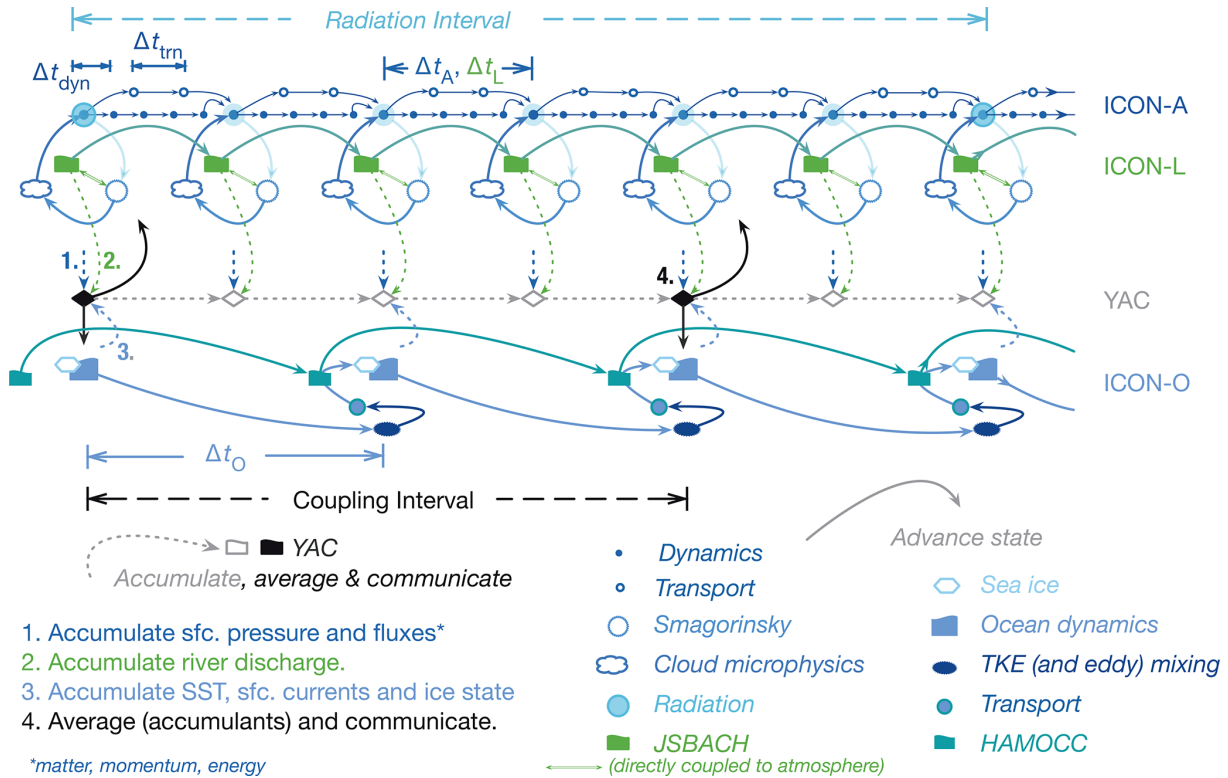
Radiation Interval

$\Delta t_{\mathrm{dyn}}$ $\Delta t_{\mathrm{trn}}$ $\Delta t_{\mathrm{A}}$, $\Delta t_{\mathrm{L}}$

ICON-A

ICON-L

1. 2.

4.

YAC

3.

ICON-O

$\Delta t_{\mathrm{O}}$

Coupling Interval

YAC

Accumulate, average & communicate

Advance state

Dynamics

Transport

Smagorinsky

Cloud microphysics

Radiation

JSBACH

(directly coupled to atmosphere)

Sea ice

Ocean dynamics

TKE (and eddy) mixing

Transport

HAMOCC

1. Accumulate sfc. pressure and fluxes*

2. Accumulate river discharge.

3. Accumulate SST, sfc. currents and ice state

4. Average (accumulants) and communicate.

*matter, momentum, energy